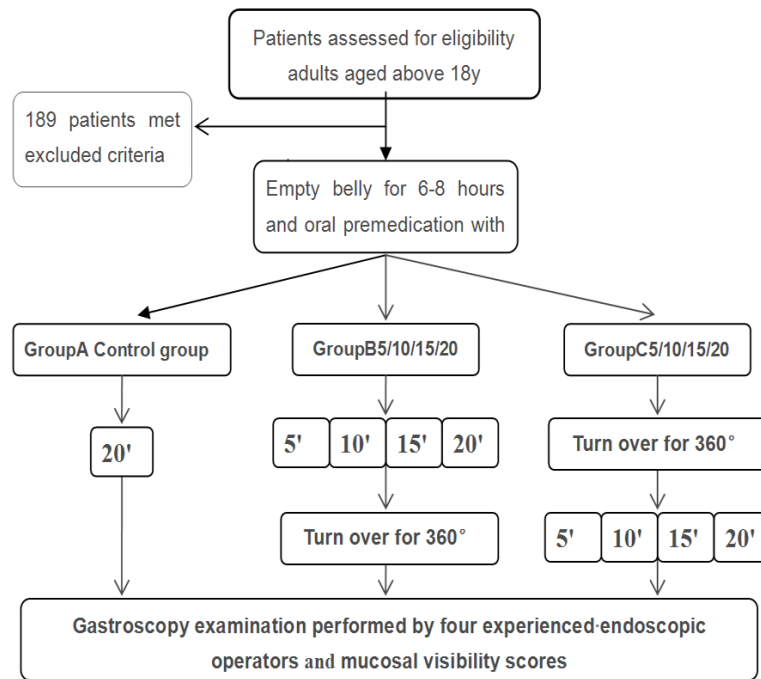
Patients assessed for eligibility adults aged above 18y

189 patients met excluded criteria

Empty belly for 6-8 hours and oral premedication with

GroupA Control group

GroupB5/10/15/20

GroupC5/10/15/20

20'

5'

10'

15'

20'

Turn over for 360°

Turn over for 360°

5'

10'

15'

20'

Gastroscopy examination performed by four experienced·endoscopic operators and mucosal visibility scores